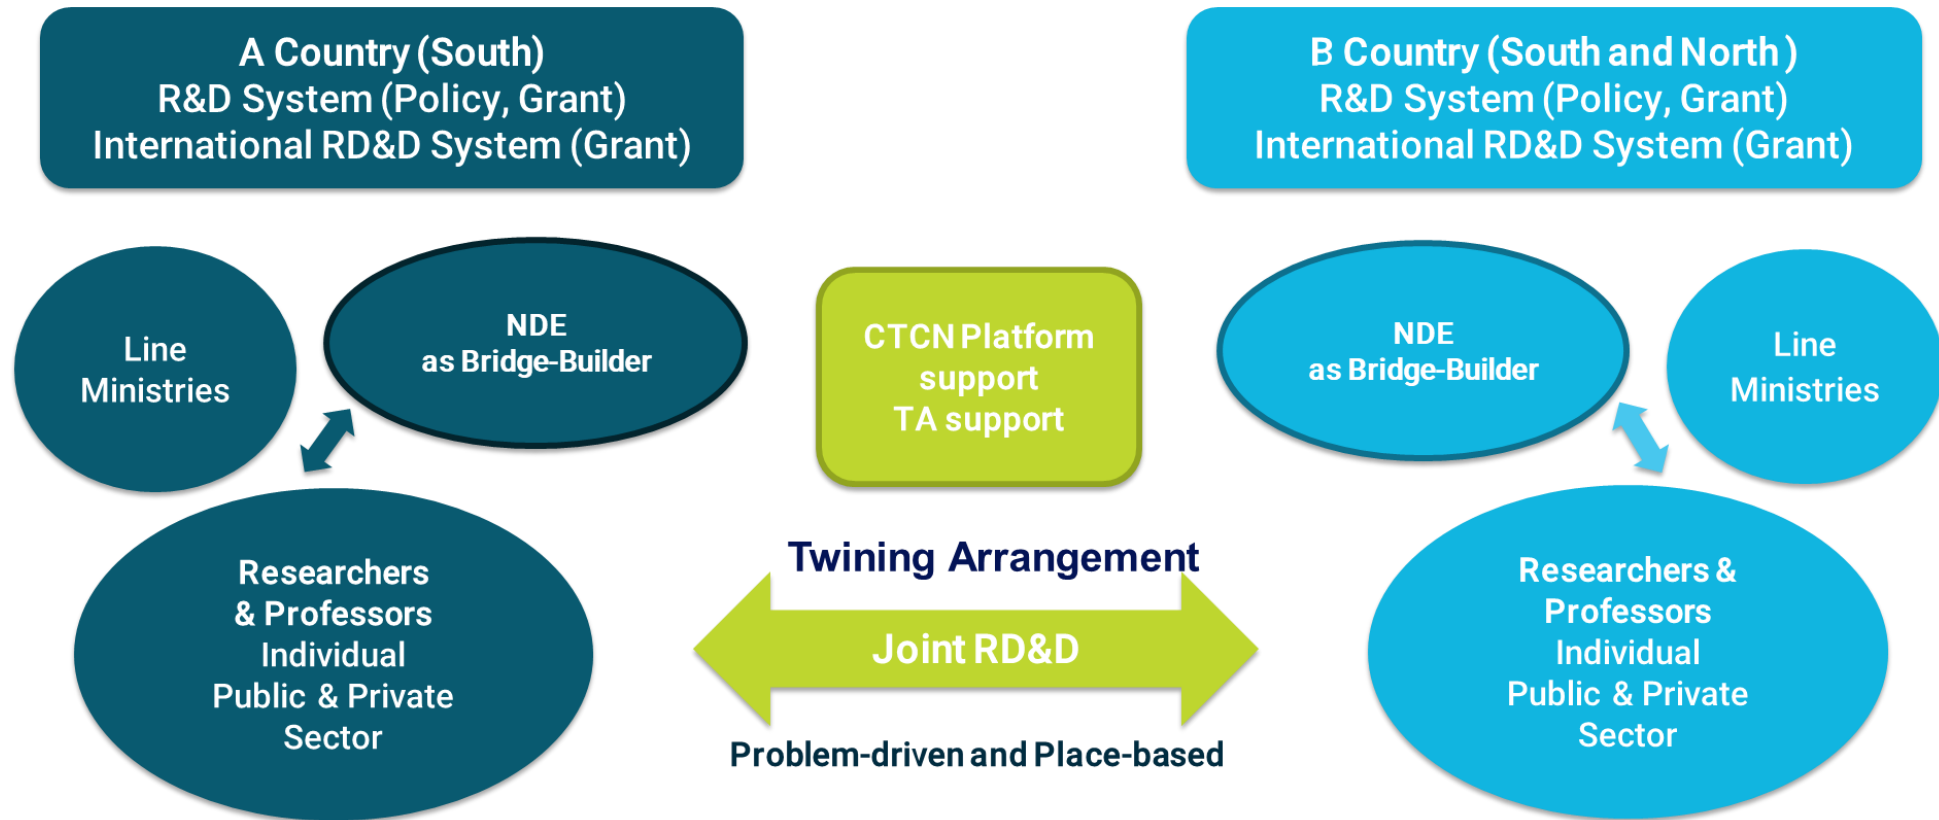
A Country (South)
R&D System (Policy, Grant)
International RD&D System (Grant)

B Country (South and North)
R&D System (Policy, Grant)
International RD&D System (Grant)

Line Ministries

NDE
as Bridge-Builder

CTCN Platform support
TA support

NDE
as Bridge-Builder

Line Ministries

Researchers & Professors
Individual
Public & Private Sector

Twining Arrangement

Joint RD&D

Problem-driven and Place-based

Researchers & Professors
Individual
Public & Private Sector